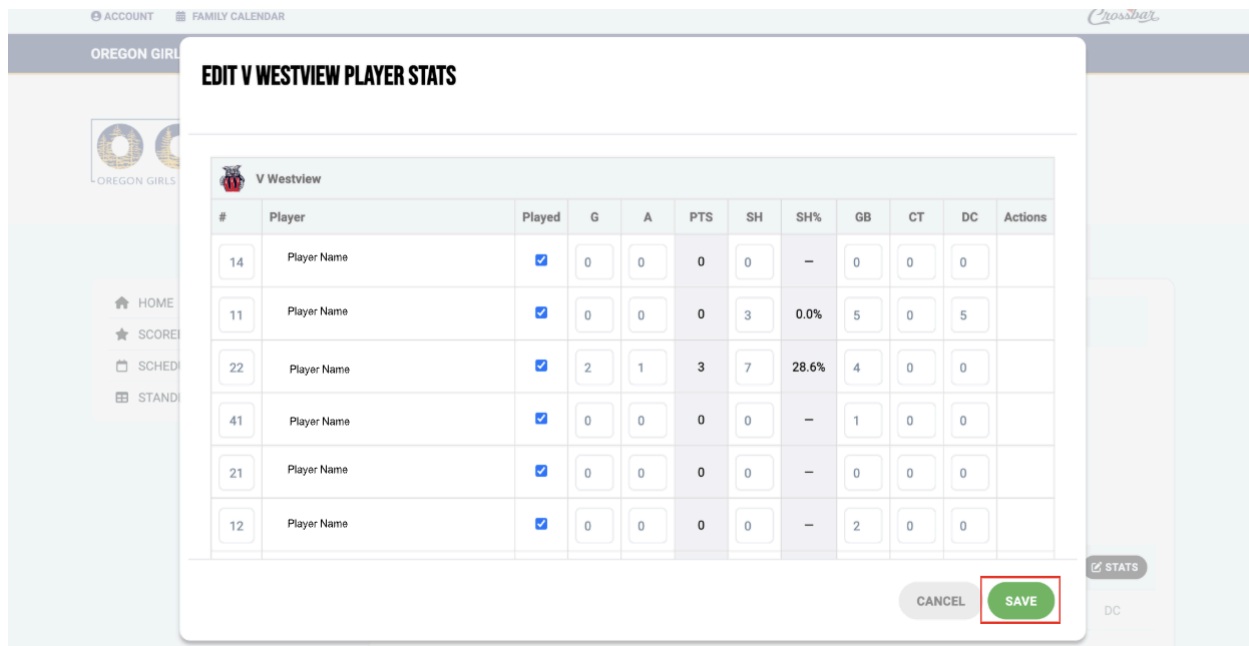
ACCOUNT FAMILY CALENDAR

Crossbar

OREGON GIRL

OREGON GIRLS

HOME
SCORE
SCHED
STAND

EDIT V WESTVIEW PLAYER STATS

V Westview

| # | Player | Played | G | A | PTS | SH | SH% | GB | CT | DC | Actions |
|---|---|---|---|---|---|---|---|---|---|---|---|
| 14 | Player Name | ☑ | 0 | 0 | 0 | 0 | – | 0 | 0 | 0 | |
| 11 | Player Name | ☑ | 0 | 0 | 0 | 3 | 0.0% | 5 | 0 | 5 | |
| 22 | Player Name | ☑ | 2 | 1 | 3 | 7 | 28.6% | 4 | 0 | 0 | |
| 41 | Player Name | ☑ | 0 | 0 | 0 | 0 | – | 1 | 0 | 0 | |
| 21 | Player Name | ☑ | 0 | 0 | 0 | 0 | – | 0 | 0 | 0 | |
| 12 | Player Name | ☑ | 0 | 0 | 0 | 0 | – | 2 | 0 | 0 | |

STATS

DC

CANCEL SAVE